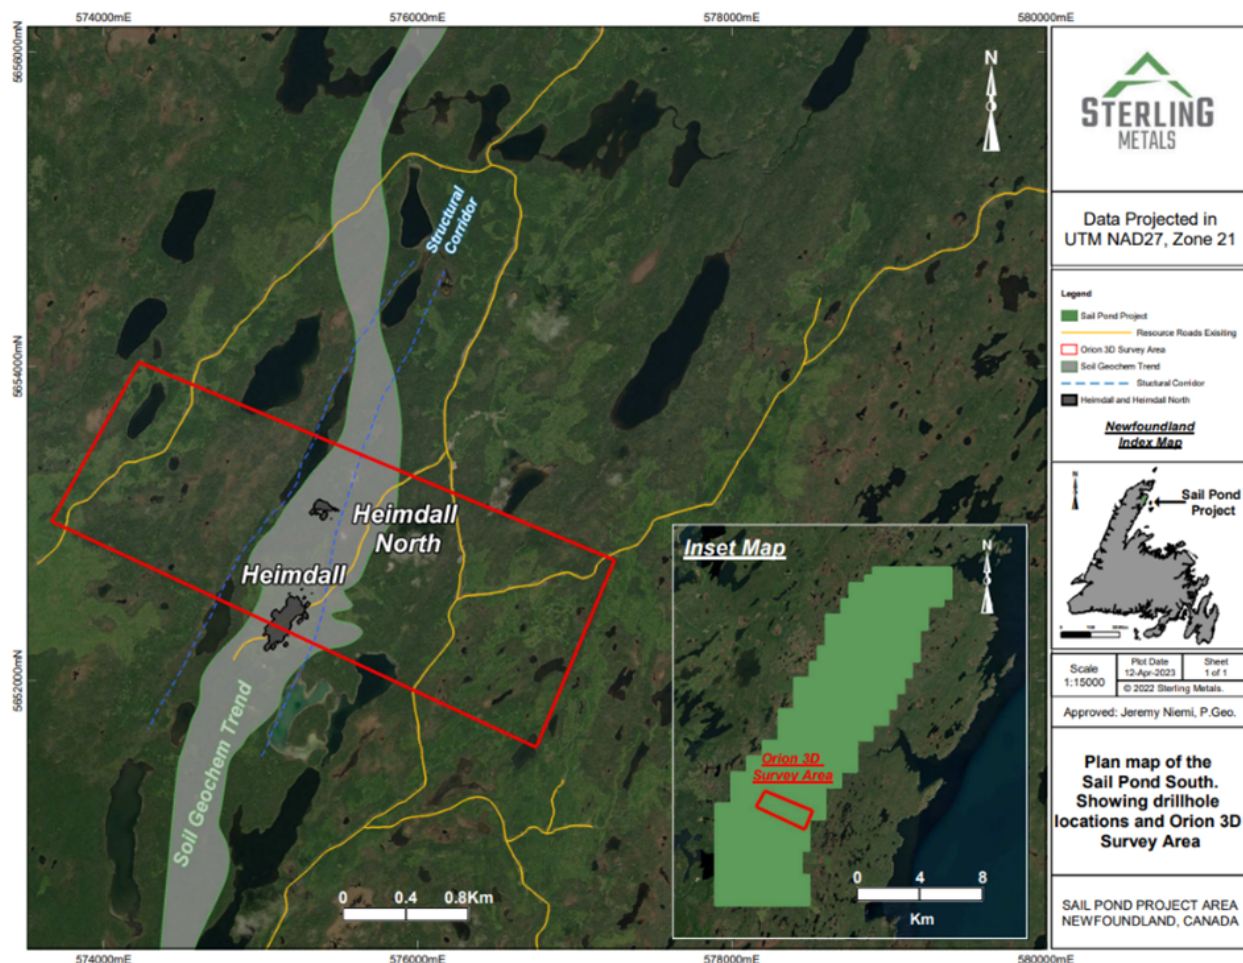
574000mE
576000mE
578000mE
580000mE

5656000mN
5654000mN
5652000mN

N

Structural Corridor

Heimdall North

Heimdall

Soil Geochem Trend

0 0.4 0.8Km

Inset Map

N

Orion 3D Survey Area

0 4 8
Km

STERLING METALS

Data Projected in UTM NAD27, Zone 21

Legend
Sail Pond Project
Resource Roads Exisiting
Orion 3D Survey Area
Soil Geochem Trend
Stuctural Corridor
Heimdall and Heimdall North

Newfoundland Index Map

N

Sail Pond Project

| Scale 1:15000 | Plot Date 12-Apr-2023 | Sheet 1 of 1 |
|---|---|---|
| | © 2022 Sterling Metals. | |

Approved: Jeremy Niemi, P.Geo.

Plan map of the Sail Pond South. Showing drillhole locations and Orion 3D Survey Area

SAIL POND PROJECT AREA NEWFOUNDLAND, CANADA

574000mE
576000mE
578000mE
580000mE